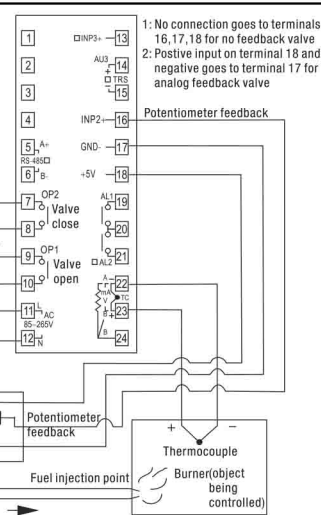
1: No connection goes to terminals 16,17,18 for no feedback valve
2: Postive input on terminal 18 and negative goes to terminal 17 for analog feedback valve

1
2
3
4
5 A+
RS-485
6 B-
7 OP2
Valve close
8
9 OP1
Valve open
10
11 L AC
85~265V
12 N

INP3+ 13
AU3 14
TRS
15
INP2+ 16
GND- 17
+5V 18
AL1 19
20
21
AL2
A 22
mA V TC
B 23
B 24

Potentiometer feedback

Potentiometer feedback

+ −
Thermocouple
Fuel injection point
Burner(object being controlled)